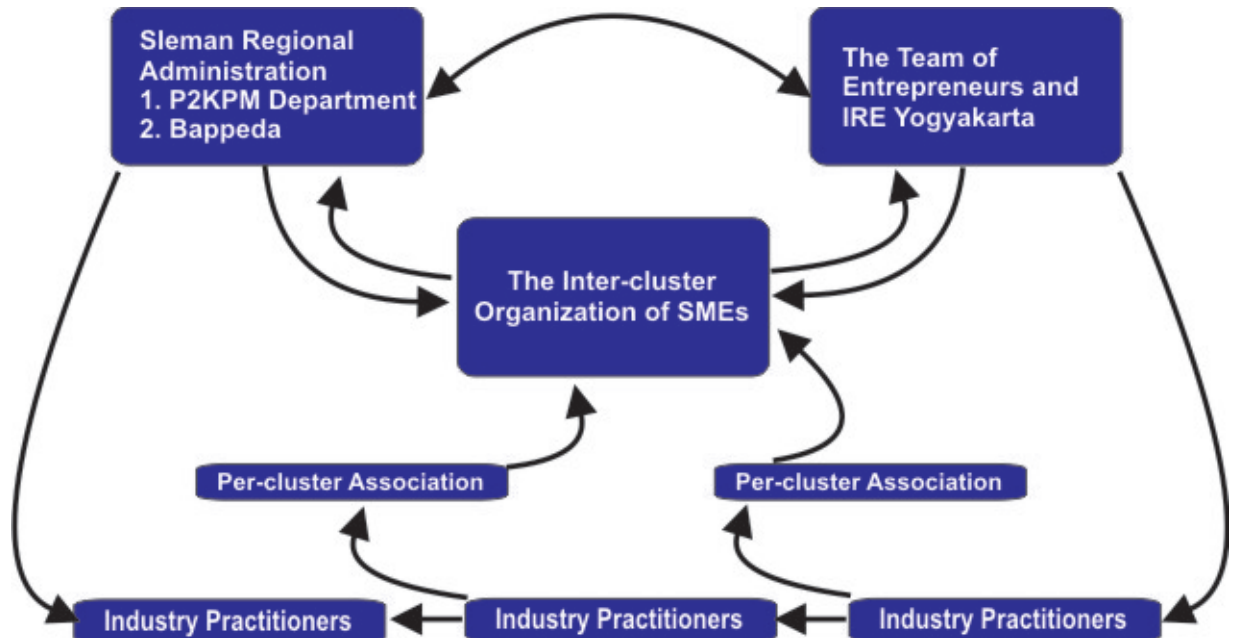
Sleman Regional Administration
1. P2KPM Department
2. Bappeda

The Team of Entrepreneurs and IRE Yogyakarta

The Inter-cluster Organization of SMEs

Per-cluster Association

Per-cluster Association

Industry Practitioners

Industry Practitioners

Industry Practitioners